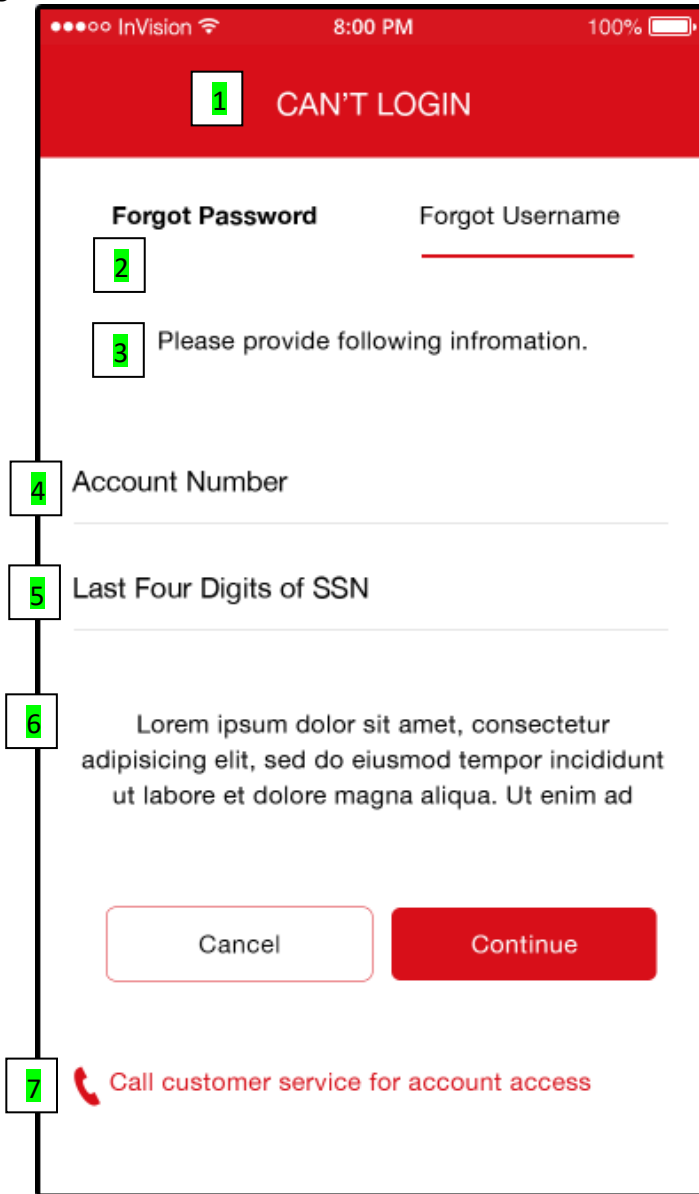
●●●○○ InVision 8:00 PM 100%

1 CAN'T LOGIN

Forgot Password Forgot Username

2

3 Please provide following infromation.

4 Account Number

5 Last Four Digits of SSN

6 Lorem ipsum dolor sit amet, consectetur adipisicing elit, sed do eiusmod tempor incididunt ut labore et dolore magna aliqua. Ut enim ad

Cancel Continue

7 Call customer service for account access